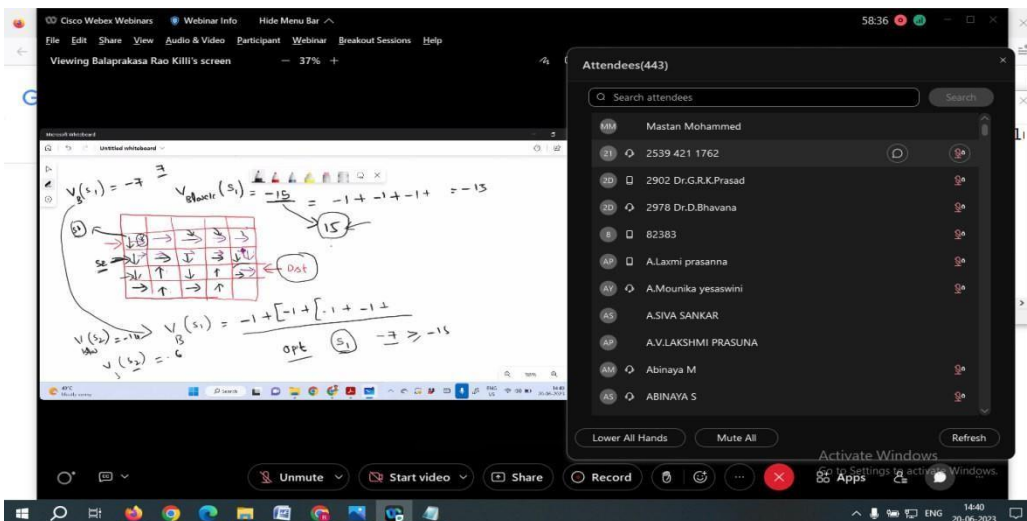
Cisco Webex Webinars   Webinar Info   Hide Menu Bar

File  Edit  Share  View  Audio & Video  Participant  Webinar  Breakout Sessions  Help

Viewing Balaprakasa Rao Killi's screen   — 37% +

58:36

Microsoft Whiteboard

Untitled whiteboard

$V_B(s_1) = -7$   $V_{Bplastic}(s_1) = -15 = -1 + -1 + -1 + \quad = -13$

15

$s_1$

$s_2$

Dat

$V(s_2) = -10$   $V_B(s_1) = -1 + [-1 + [-1 + -1 +$

$V(s_2) = -6$   opt $(s_1)$   $-7 > -15$

Attendees(443)

Search attendees

Search

MM Mastan Mohammed

21 2539 421 1762

2D 2902 Dr.G.R.K.Prasad

2D 2978 Dr.D.Bhavana

8 82383

AP A.Laxmi prasanna

AY A.Mounika yesaswini

AS A.SIVA SANKAR

AP A.V.LAKSHMI PRASUNA

AM Abinaya M

AS ABINAYA S

Lower All Hands   Mute All   Refresh

Activate Windows
Go to Settings to activate Windows.

Unmute   Start video   Share   Record   Apps

ENG  14:40  20-06-2023